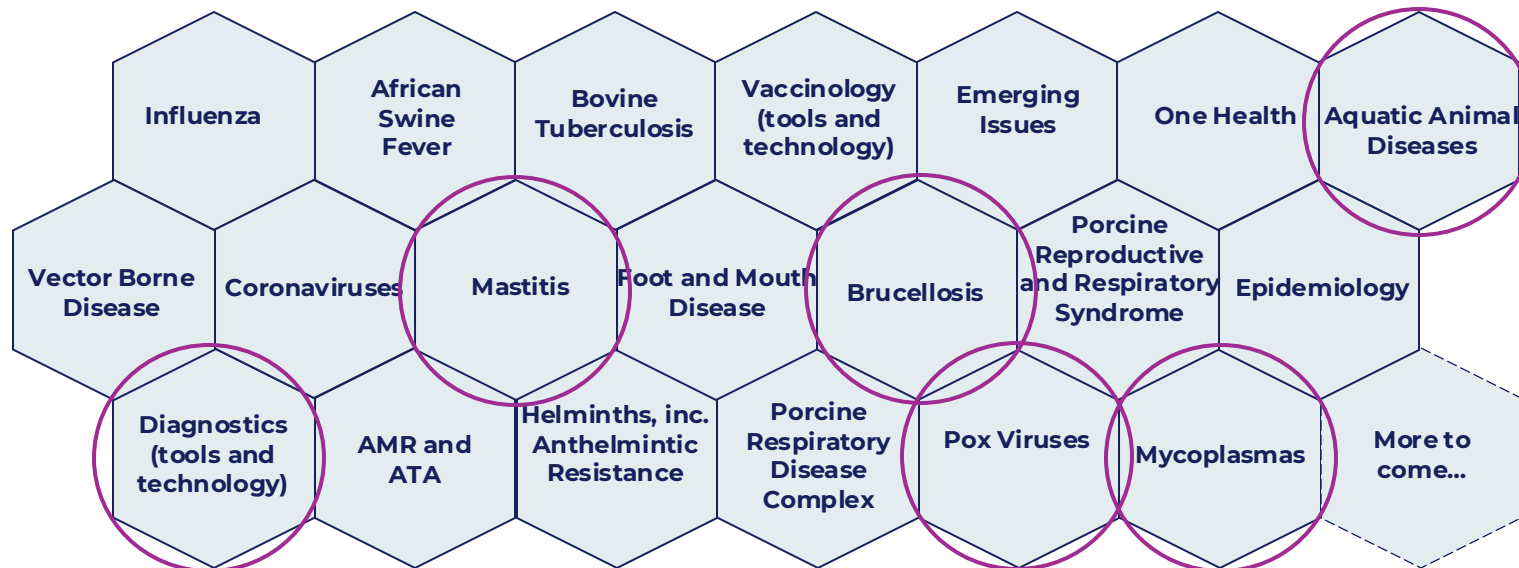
Influenza

African Swine Fever

Bovine Tuberculosis

Vaccinology (tools and technology)

Emerging Issues

One Health

Aquatic Animal Diseases

Vector Borne Disease

Coronaviruses

Mastitis

Foot and Mouth Disease

Brucellosis

Porcine Reproductive and Respiratory Syndrome

Epidemiology

Diagnostics (tools and technology)

AMR and ATA

Helminths, inc. Anthelmintic Resistance

Porcine Respiratory Disease Complex

Pox Viruses

Mycoplasmas

More to come...